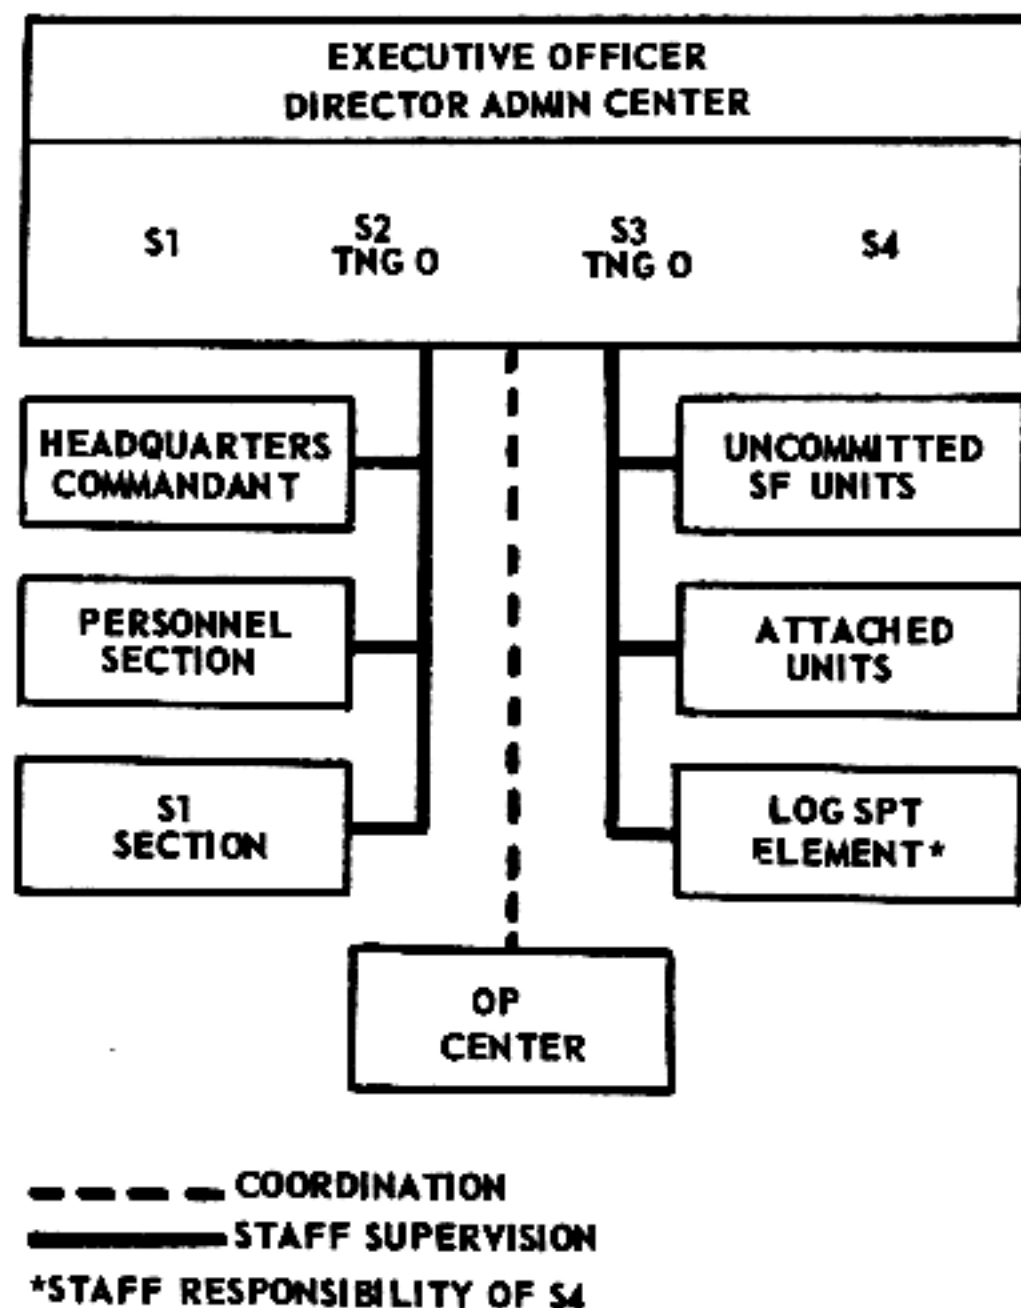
EXECUTIVE OFFICER
DIRECTOR ADMIN CENTER

S1

S2
TNG O

S3
TNG O

S4

HEADQUARTERS COMMANDANT

PERSONNEL SECTION

S1 SECTION

UNCOMMITTED SF UNITS

ATTACHED UNITS

LOG SPT ELEMENT*

OP CENTER

COORDINATION
STAFF SUPERVISION
*STAFF RESPONSIBILITY OF S4